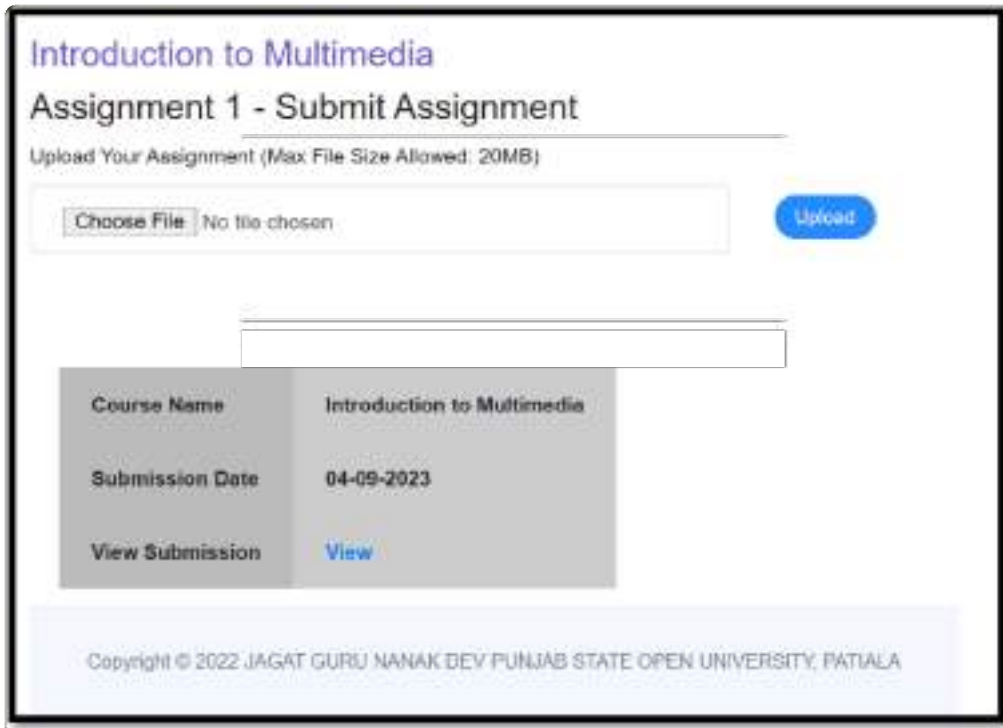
Introduction to Multimedia

Assignment 1 - Submit Assignment

Upload Your Assignment (Max File Size Allowed: 20MB)

Choose File No file chosen

Upload

| Course Name | Introduction to Multimedia |
|---|---|
| Submission Date | 04-09-2023 |
| View Submission | View |

Copyright © 2022 JAGAT GURU NANAK DEV PUNJAB STATE OPEN UNIVERSITY, PATIALA